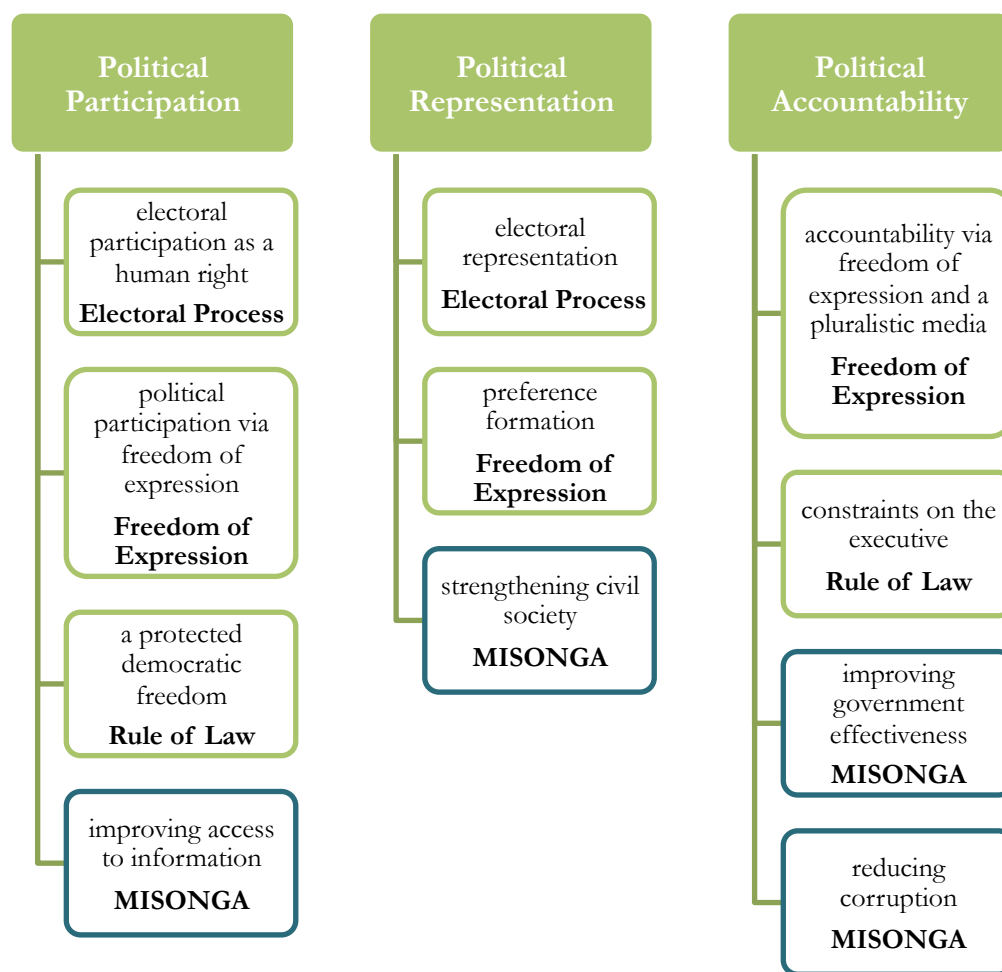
Political Participation

electoral participation as a human right
**Electoral Process**

political participation via freedom of expression
**Freedom of Expression**

a protected democratic freedom
**Rule of Law**

improving access to information
**MISONGA**

Political Representation

electoral representation
**Electoral Process**

preference formation
**Freedom of Expression**

strengthening civil society
**MISONGA**

Political Accountability

accountability via freedom of expression and a pluralistic media
**Freedom of Expression**

constraints on the executive
**Rule of Law**

improving government effectiveness
**MISONGA**

reducing corruption
**MISONGA**